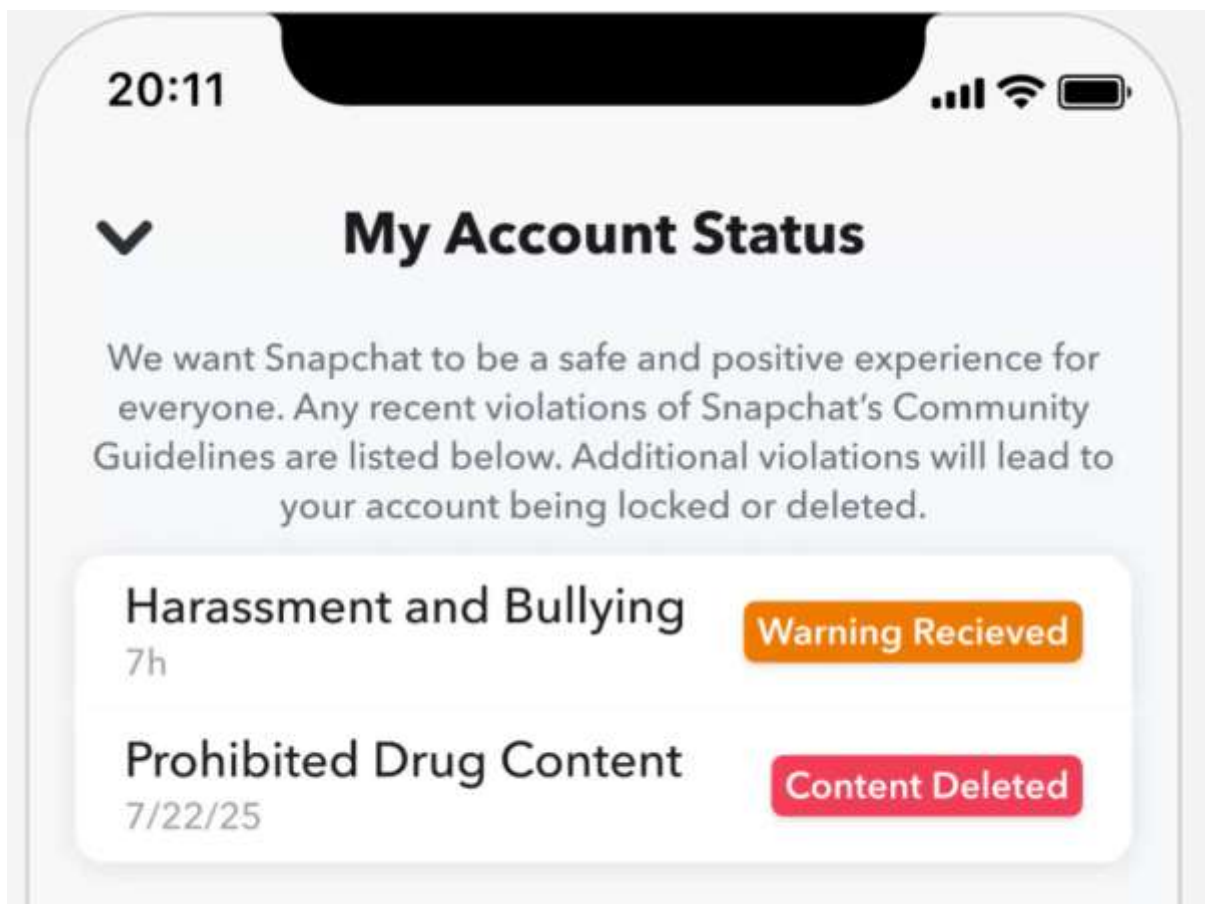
20:11

My Account Status

We want Snapchat to be a safe and positive experience for everyone. Any recent violations of Snapchat's Community Guidelines are listed below. Additional violations will lead to your account being locked or deleted.

Harassment and Bullying
7h
Warning Recieved

Prohibited Drug Content
7/22/25
Content Deleted